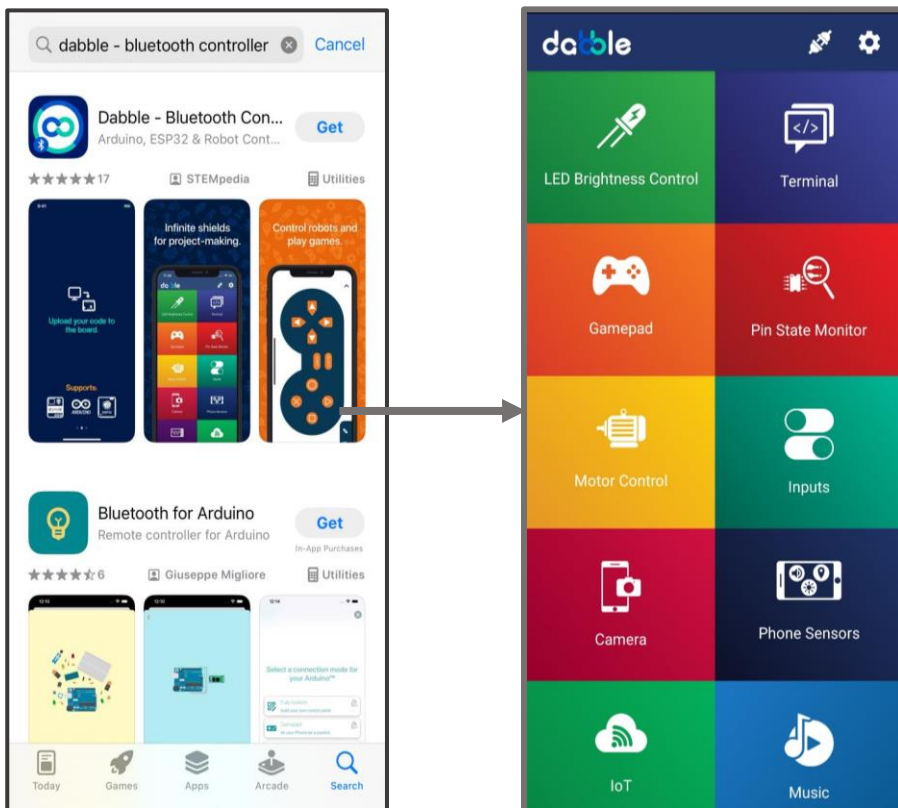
dabble - bluetooth controller Cancel

Dabble - Bluetooth Con...
Arduino, ESP32 & Robot Cont...
Get

★★★★★17 STEMpedia Utilities

Upload your code to the board.

Supports

Infinite shields for project-making.

Control robots and play games.

Bluetooth for Arduino
Remote controller for Arduino
Get
In-App Purchases

★★★★☆6 Giuseppe Migliore Utilities

Select a connection mode for your Arduino™

Today Games Apps Arcade Search

dabble

LED Brightness Control
Terminal
Gamepad
Pin State Monitor
Motor Control
Inputs
Camera
Phone Sensors
IoT
Music